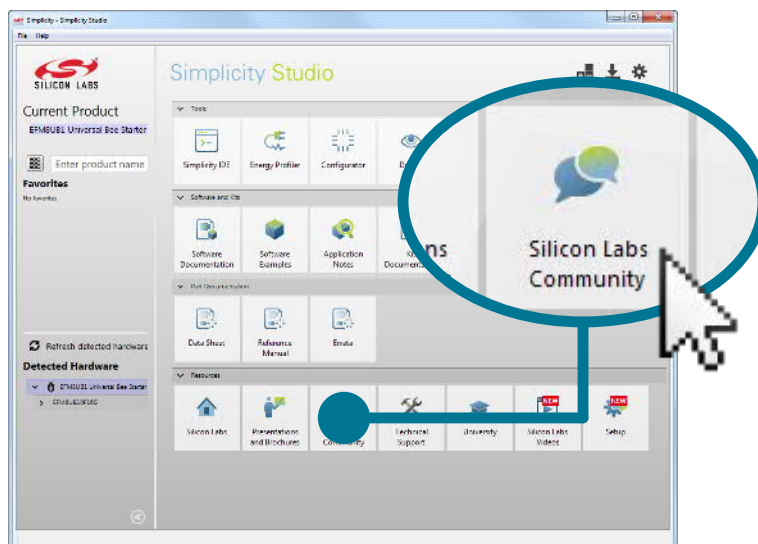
Simplicity - Simplicity Studio

File Help

SILICON LABS

Simplicity Studio

Current Product

EFM8UB1 Universal Bee Starter

Enter product name

Favorites

No favorites

Tools

Simplicity IDE

Energy Profiler

Configurator

D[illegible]

Software and Kits

Software Documentation

Software Examples

Application Notes

Kit Documentation

Part Documentation

Data Sheet

Reference Manual

Errata

Refresh detected hardware

Detected Hardware

EFM8UB1 Universal Bee Starter

EFM8UB20F64G

Resources

Silicon Labs

Presentations and Brochures

Community

Technical Support

University

NEW

Silicon Labs Videos

NEW

Setup

Silicon Labs Community